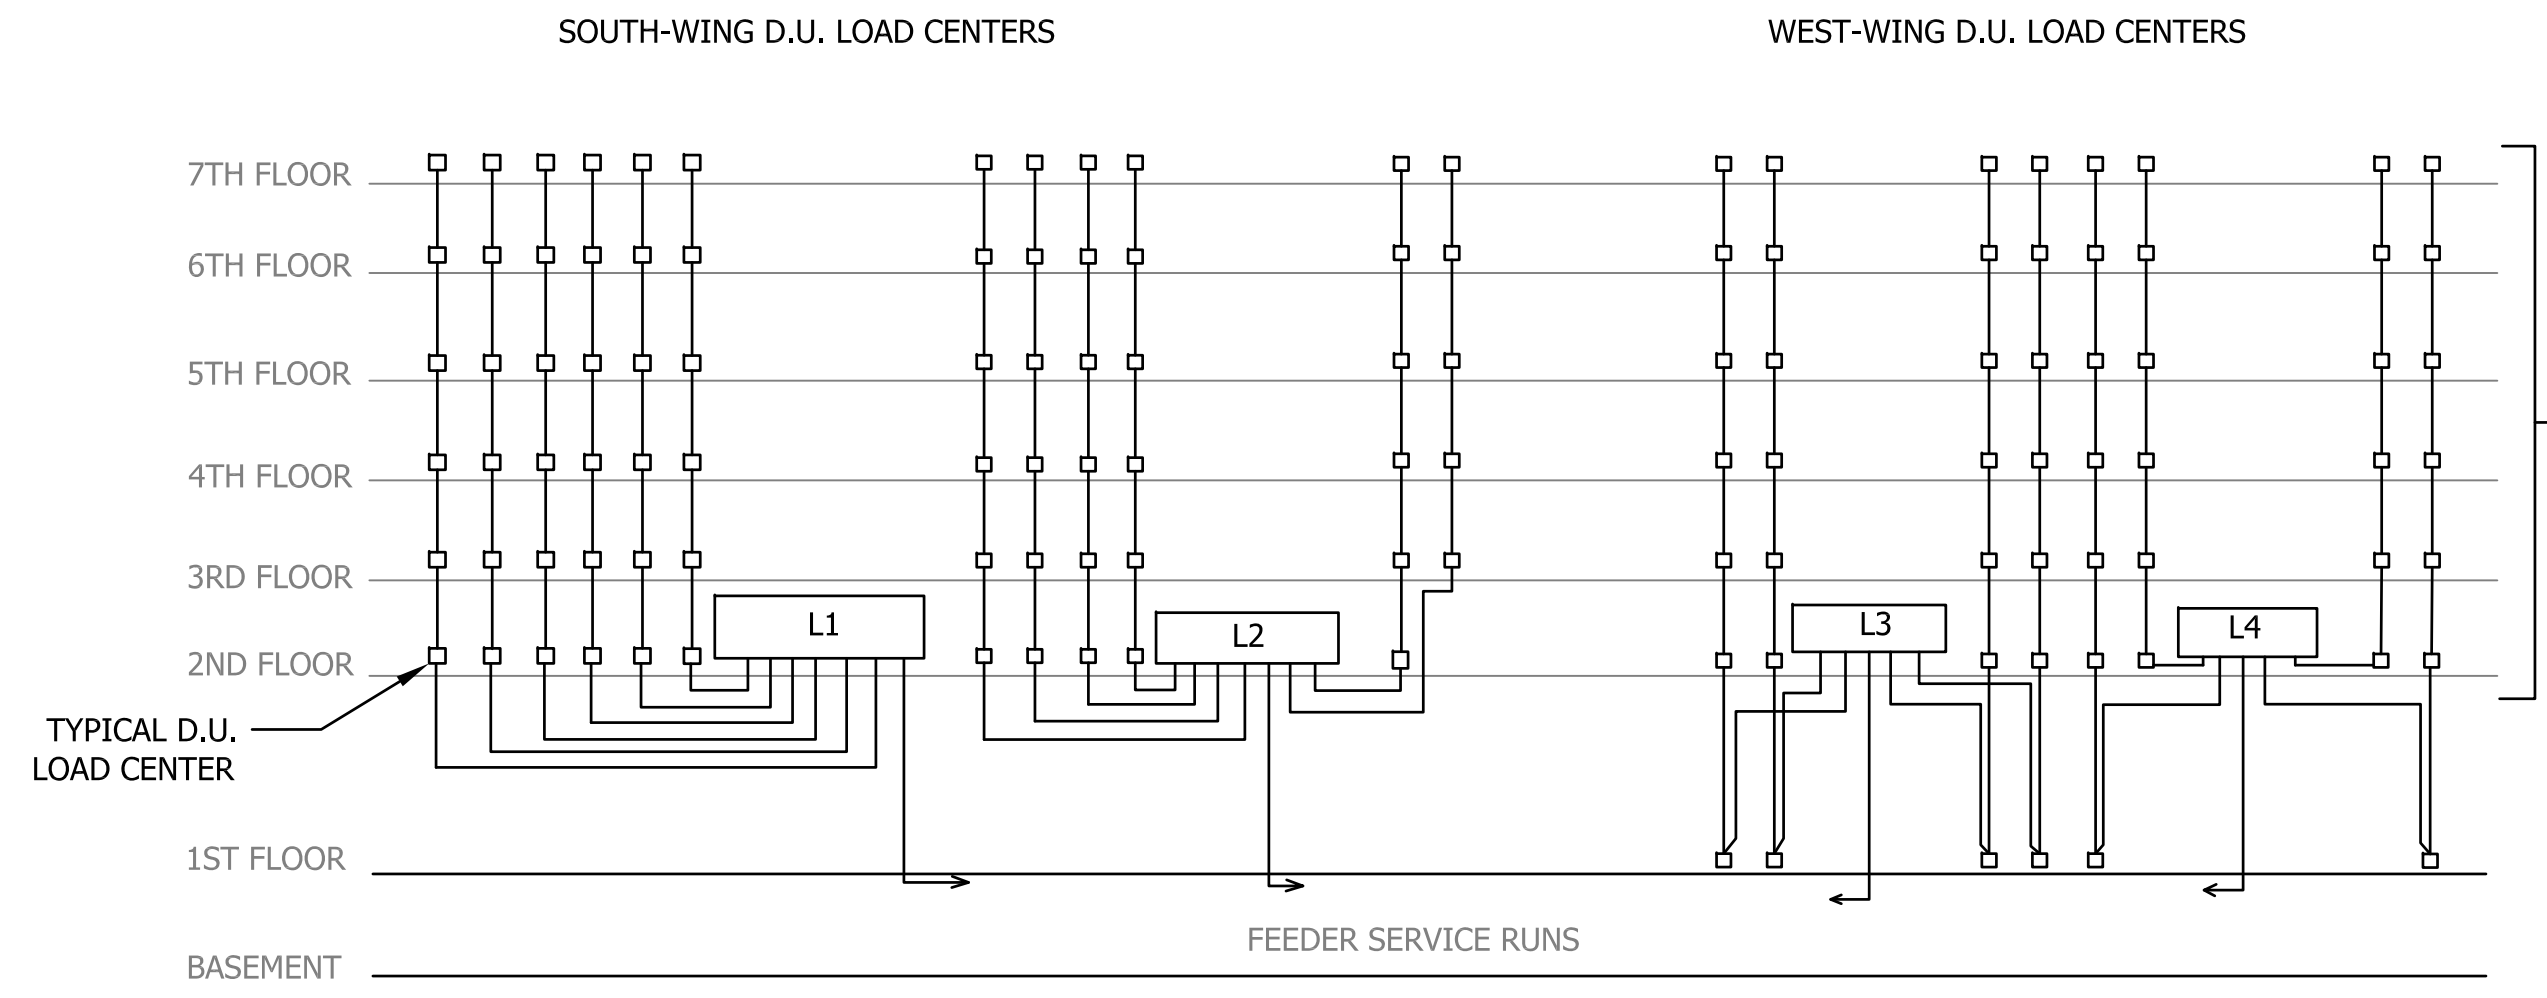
SOUTH-WING D.U. LOAD CENTERS

WEST-WING D.U. LOAD CENTERS

7TH FLOOR

6TH FLOOR

5TH FLOOR

4TH FLOOR

3RD FLOOR

2ND FLOOR

L1

L2

L3

L4

TYPICAL D.U. LOAD CENTER

1ST FLOOR

FEEDER SERVICE RUNS

BASEMENT